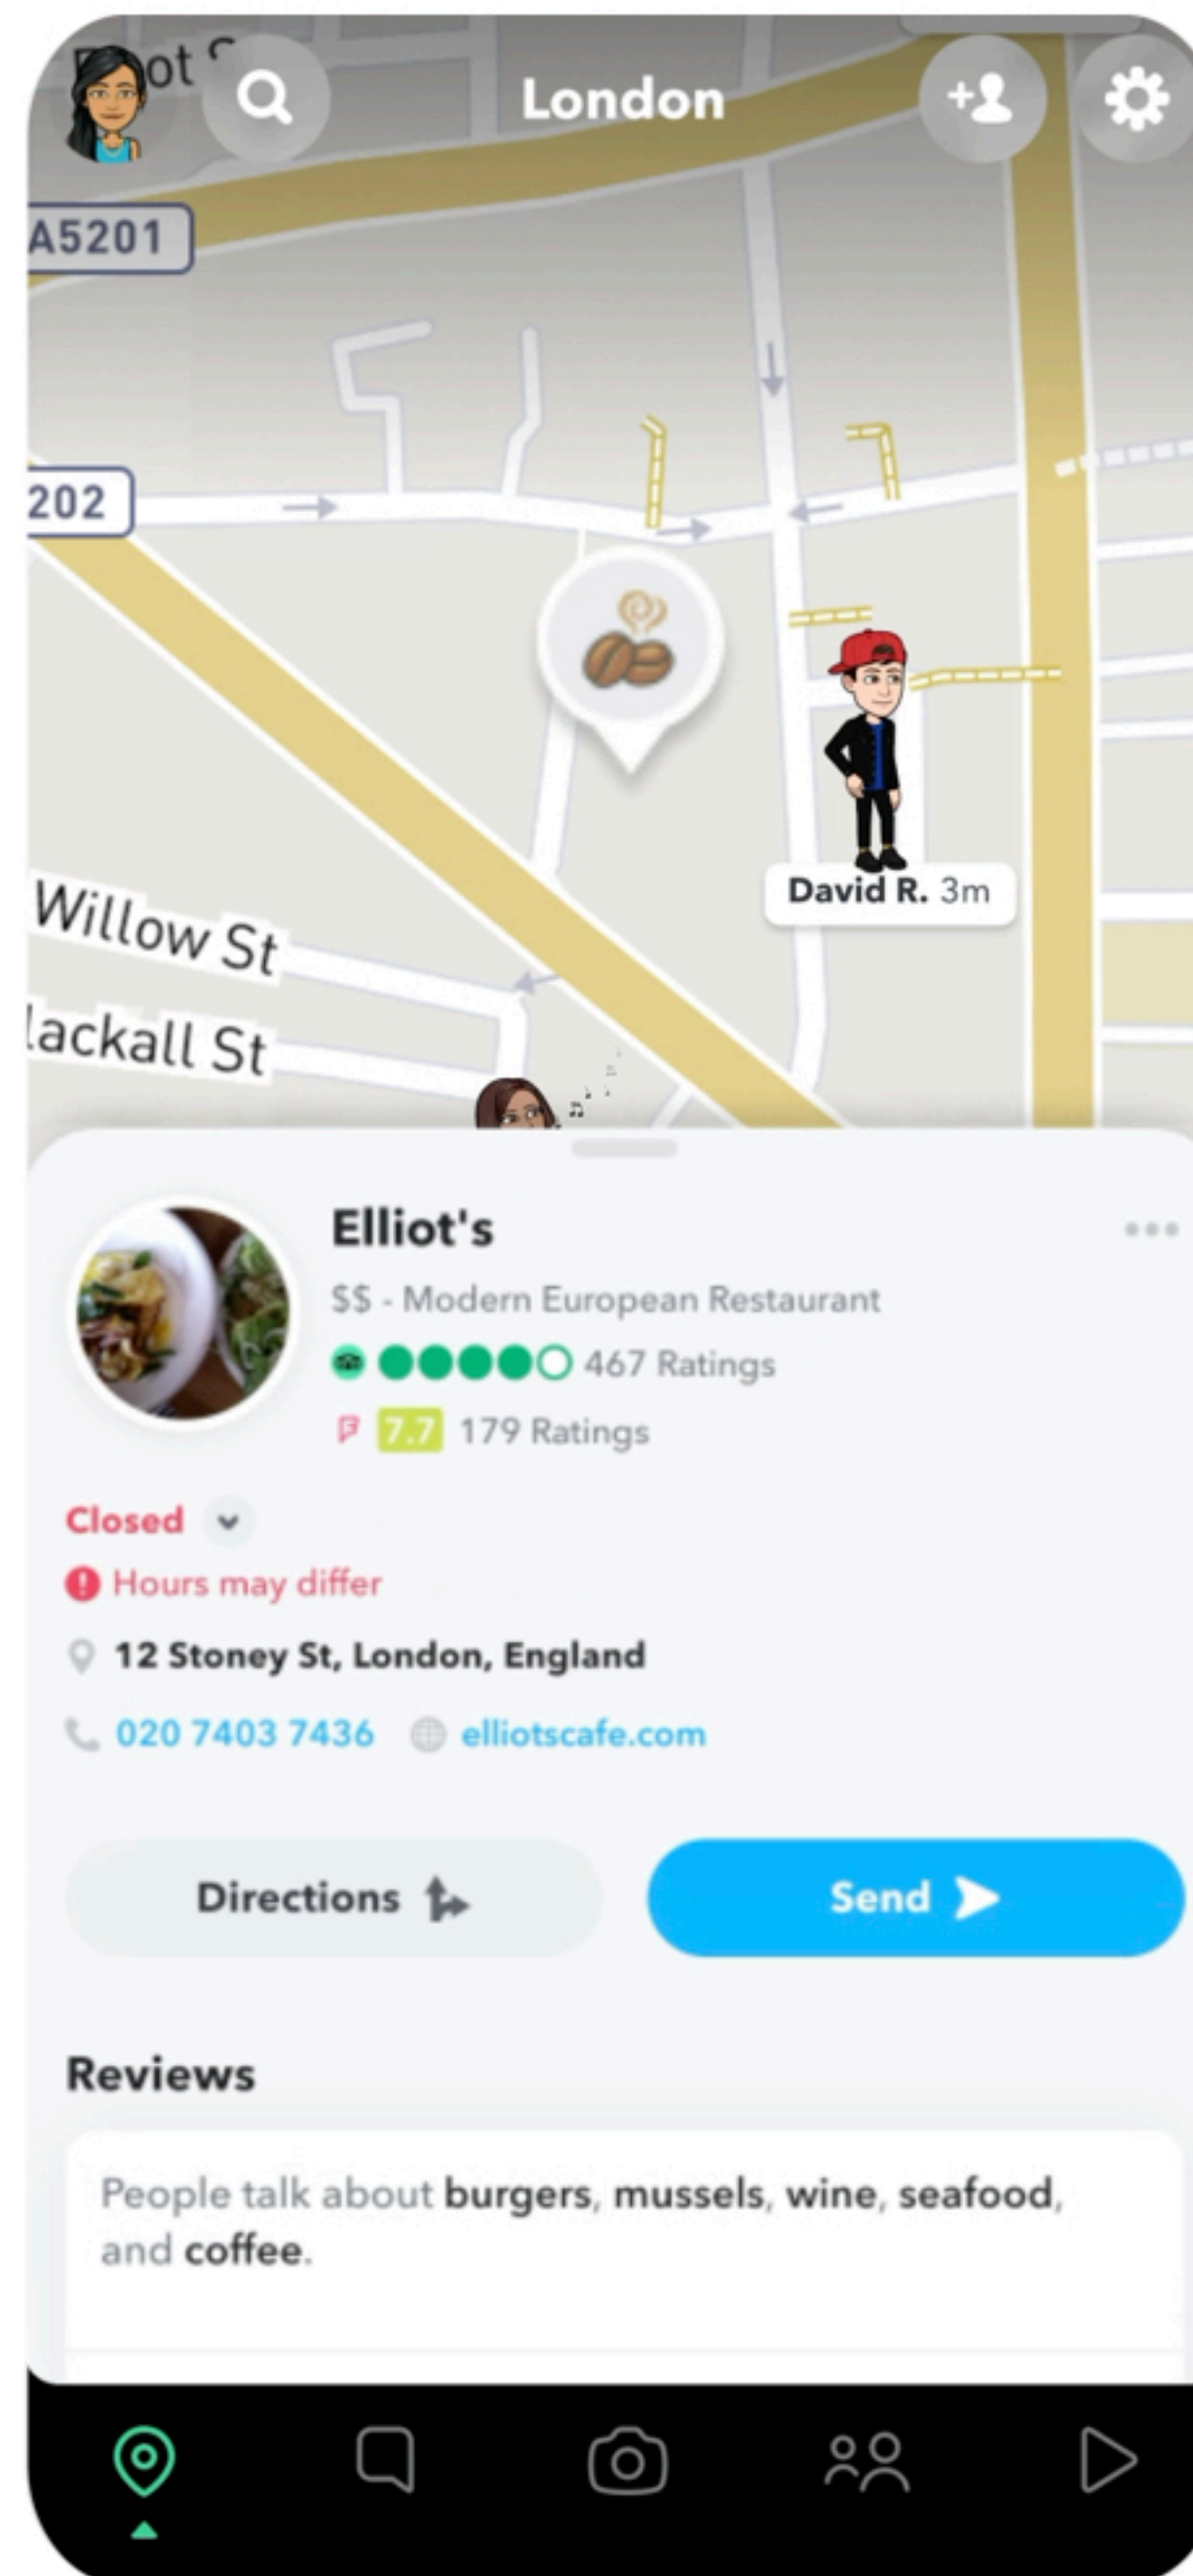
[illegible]ot S
London
A5201
202
David R. 3m
Willow St
lackall St
Elliot's
$$ - Modern European Restaurant
467 Ratings
7.7 179 Ratings
Closed
Hours may differ
12 Stoney St, London, England
020 7403 7436 elliotscafe.com
Directions
Send
Reviews
People talk about burgers, mussels, wine, seafood, and coffee.